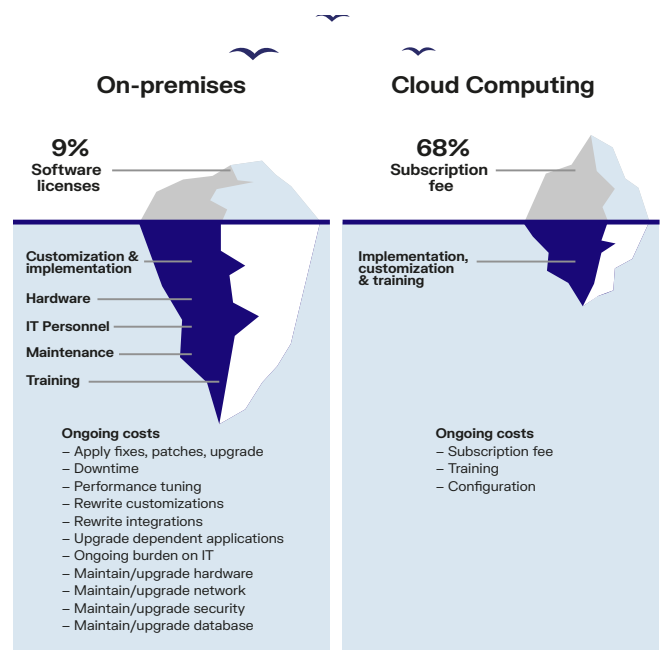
On-premises

9%
Software licenses

Customization & implementation

Hardware

IT Personnel

Maintenance

Training

Ongoing costs
– Apply fixes, patches, upgrade
– Downtime
– Performance tuning
– Rewrite customizations
– Rewrite integrations
– Upgrade dependent applications
– Ongoing burden on IT
– Maintain/upgrade hardware
– Maintain/upgrade network
– Maintain/upgrade security
– Maintain/upgrade database

Cloud Computing

68%
Subscription fee

Implementation, customization & training

Ongoing costs
– Subscription fee
– Training
– Configuration